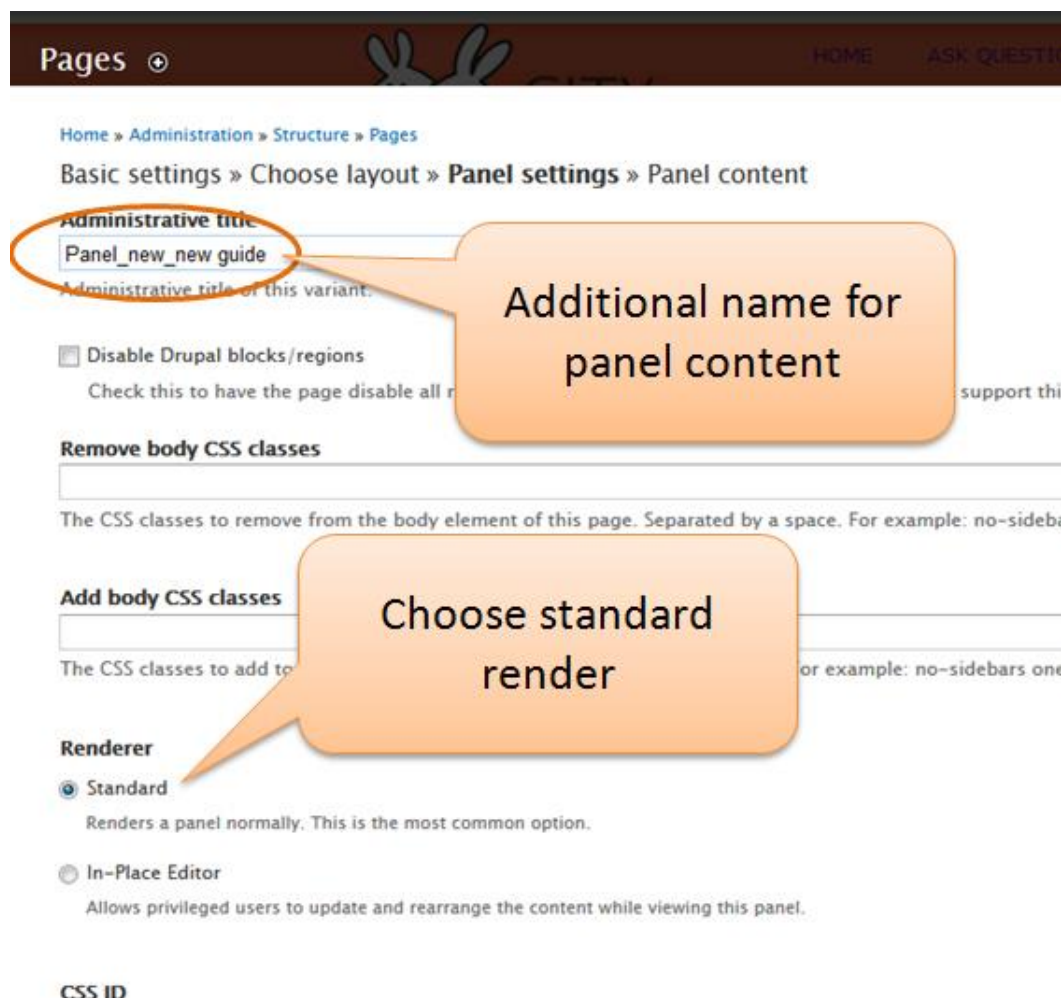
Pages ⊕

HOME ASK QUESTI

Home » Administration » Structure » Pages

Basic settings » Choose layout » **Panel settings** » Panel content

**Administrative title**

Panel_new_new guide

Administrative title of this variant.

Additional name for panel content

Disable Drupal blocks/regions

Check this to have the page disable all r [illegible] support thi

**Remove body CSS classes**

The CSS classes to remove from the body element of this page. Separated by a space. For example: no-sideba

**Add body CSS classes**

Choose standard render

The CSS classes to add to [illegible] or example: no-sidebars one

**Renderer**

Standard

Renders a panel normally. This is the most common option.

In-Place Editor

Allows privileged users to update and rearrange the content while viewing this panel.

**CSS ID**